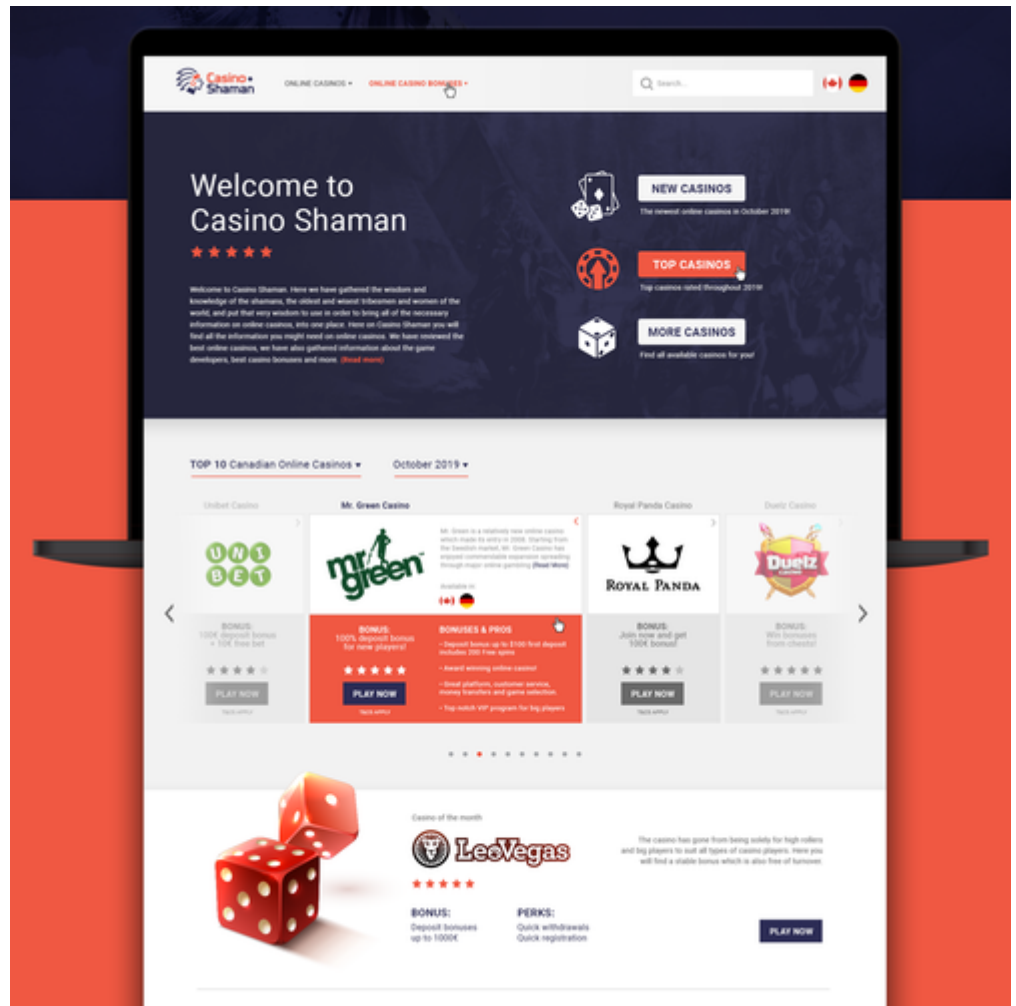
Casino Shaman

ONLINE CASINOS ▾ ONLINE CASINO BONUSES ▾

Search...

Welcome to Casino Shaman

★★★★★

Welcome to Casino Shaman. Here we have gathered the wisdom and knowledge of the shamans, the oldest and wisest tribesmen and women of the world, and put that very wisdom to use in order to bring all of the necessary information on online casinos, into one place. Here on Casino Shaman you will find all the information you might need on online casinos. We have reviewed the best online casinos, we have also gathered information about the game developers, best casino bonuses and more. (Read more)

NEW CASINOS
The newest online casinos in October 2019!

TOP CASINOS
Top casinos rated throughout 2019!

MORE CASINOS
Find all available casinos for you!

TOP 10 Canadian Online Casinos ▾ October 2019 ▾

Unibet Casino
UNI BET
BONUS:
100€ deposit bonus + 10€ free bet
★★★★
PLAY NOW
T&CS APPLY

Mr. Green Casino
mr green
Mr. Green is a relatively new online casino which made its entry in 2008. Starting from the Swedish market, Mr. Green Casino has enjoyed commendable expansion spreading through major online gambling [Read More]
Available in:
BONUS:
100% deposit bonus for new players!
★★★★★
PLAY NOW
T&CS APPLY
BONUSES & PROS
• Deposit bonus up to $100 first deposit includes 200 Free spins
• Award winning online casino!
• Great platform, customer service, money transfers and game selection
• Top notch VIP program for big players

Royal Panda Casino
ROYAL PANDA
BONUS:
Join now and get 100€ bonus!
★★★★
PLAY NOW
T&CS APPLY

Duelz Casino
Duelz
BONUS:
Win bonuses from chests!
★★★★★
PLAY NOW
T&CS APPLY

Casino of the month
LeoVegas
★★★★★
BONUS:
Deposit bonuses up to 1000€
PERKS:
Quick withdrawals
Quick registration

The casino has gone from being solely for high rollers and big players to suit all types of casino players. Here you will find a stable bonus which is also free of turnover.

PLAY NOW